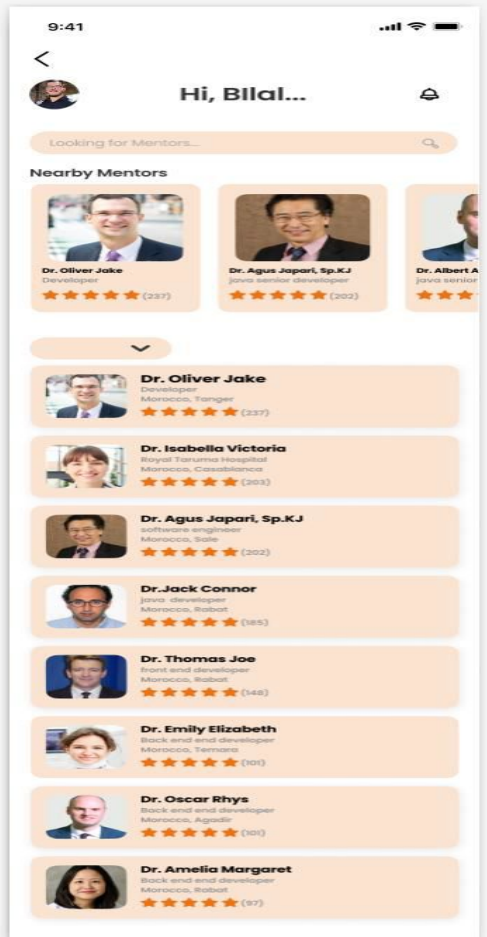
9:41

<

Hi, Bilal...

Looking for Mentors...

Nearby Mentors

Dr. Oliver Jake
Developer
(237)

Dr. Agus Japari, Sp.KJ
java senior developer
(202)

Dr. Albert A
java senior

Dr. Oliver Jake
Developer
Morocco, Tanger
(237)

Dr. Isabella Victoria
Royal Taruma Hospital
Morocco, Casablanca
(203)

Dr. Agus Japari, Sp.KJ
software engineer
Morocco, Sale
(202)

Dr.Jack Connor
java developer
Morocco, Rabat
(185)

Dr. Thomas Joe
front end developer
Morocco, Rabat
(148)

Dr. Emily Elizabeth
Back end end developer
Morocco, Temara
(101)

Dr. Oscar Rhys
Back end end developer
Morocco, Agadir
(101)

Dr. Amelia Margaret
Back end end developer
Morocco, Rabat
(97)